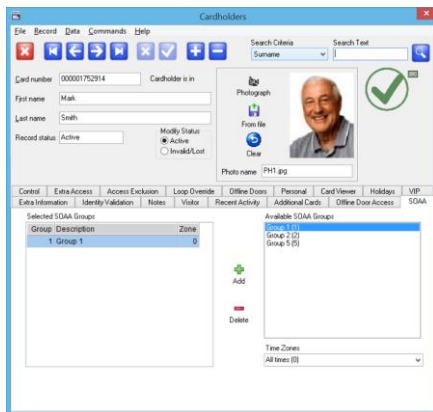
Cardholders

File Record Data Commands Help

Search Criteria
Surname

Search Text

Card number 000001752914
Cardholder is in

First name Mark

Last name Smith

Record status Active

Modify Status
Active
Invalid/Lost

Photograph

From file

Clear

Photo name PH1.jpg

Control | Extra Access | Access Exclusion | Loop Override | Offline Doors | Personal | Card Viewer | Holidays | VIP
Extra Information | Identity Validation | Notes | Visitor | Recent Activity | Additional Cards | Offline Door Access | SOAA

Selected SOAA Groups

| Group | Description | Zone |
|---|---|---|
| 1 | Group 1 | 0 |

Add

Delete

Available SOAA Groups
Group 1 (1)
Group 2 (2)
Group 5 (5)

Time Zones
All times (0)